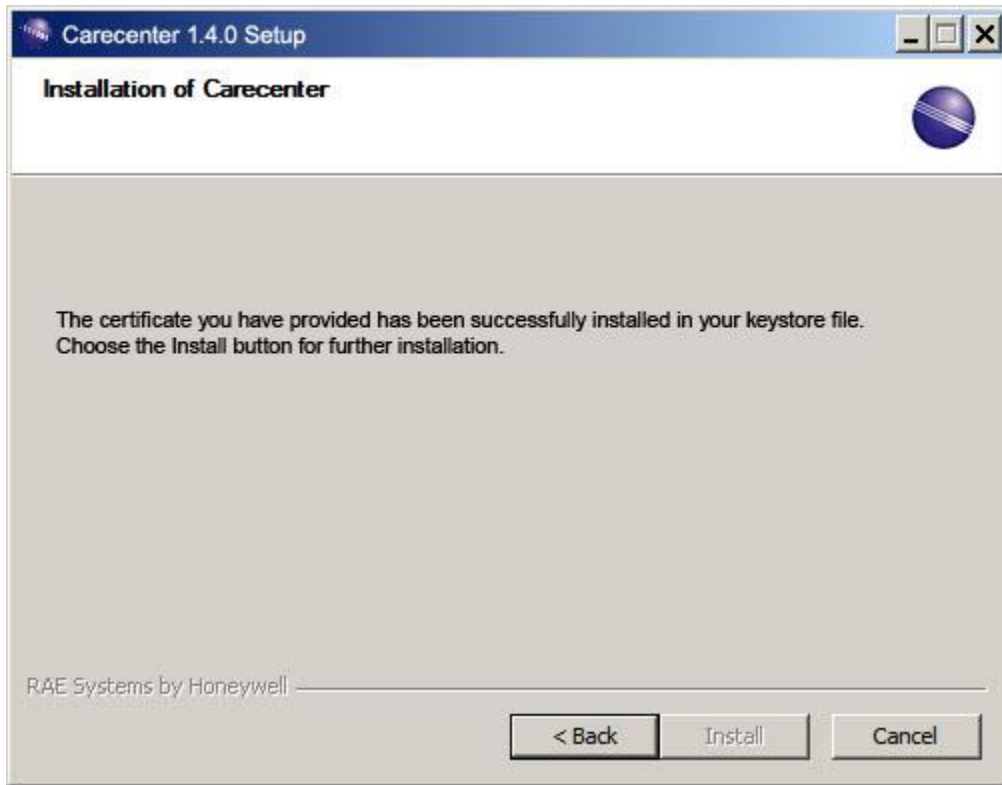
Carecenter 1.4.0 Setup

Installation of Carecenter

The certificate you have provided has been successfully installed in your keystore file. Choose the Install button for further installation.

RAE Systems by Honeywell

< Back Install Cancel